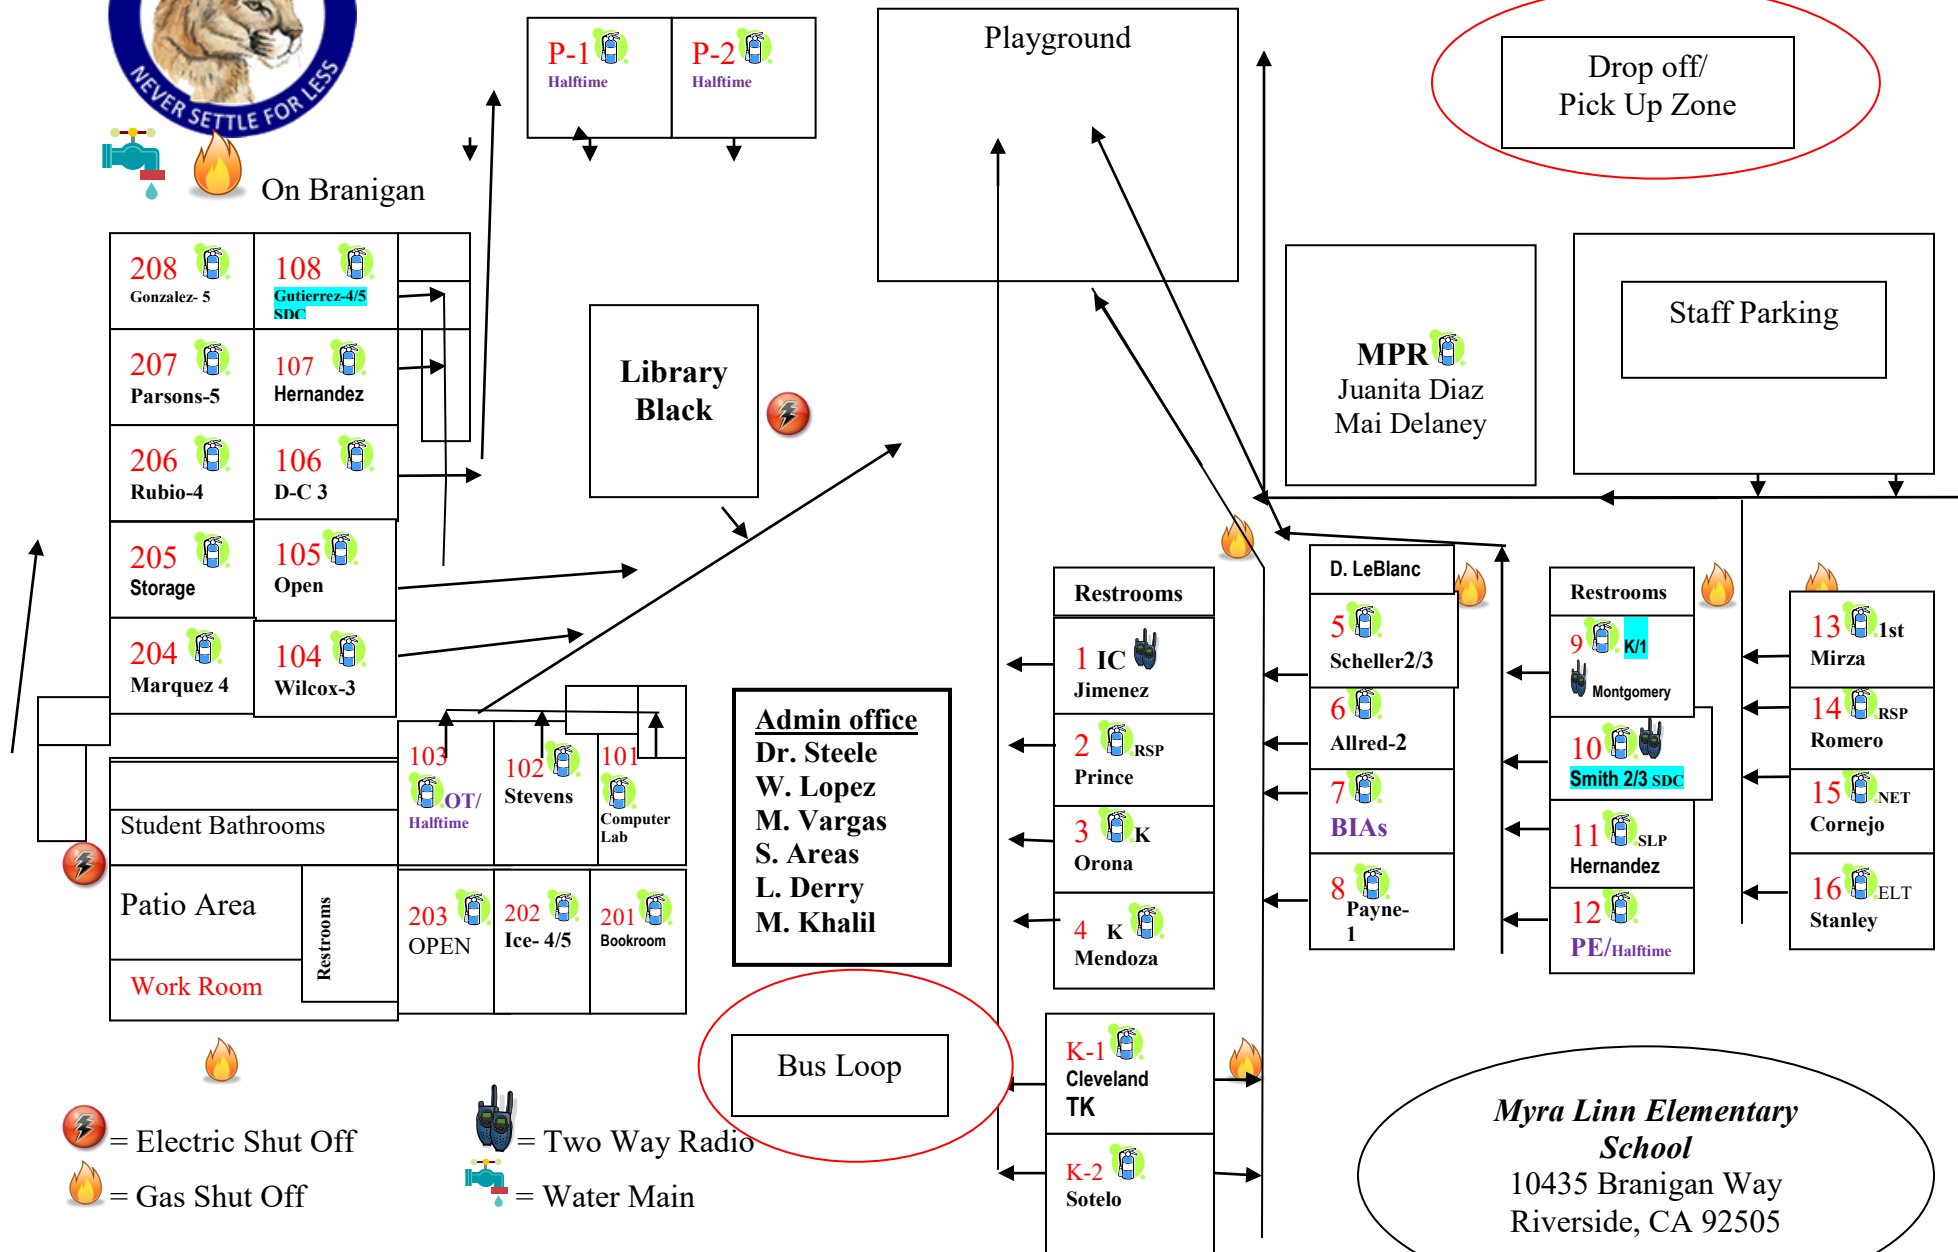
NEVER SETTLE FOR LESS

On Branigan

P-1 Halftime

P-2 Halftime

Playground

Drop off/ Pick Up Zone

208 Gonzalez- 5

108 Gutierrez-4/5 SDC

207 Parsons-5

107 Hernandez

206 Rubio-4

106 D-C 3

205 Storage

105 Open

204 Marquez 4

104 Wilcox-3

Library Black

MPR Juanita Diaz Mai Delaney

Staff Parking

D. LeBlanc

Restrooms

1 IC Jimenez

2 RSP Prince

3 K Orona

4 K Mendoza

5 Scheller2/3

6 Allred-2

7 BIAs

8 Payne-1

Restrooms

9 K/1 Montgomery

10 Smith 2/3 SDC

11 SLP Hernandez

12 PE/Halftime

13 1st Mirza

14 RSP Romero

15 NET Cornejo

16 ELT Stanley

103 OT/ Halftime

102 Stevens

101 Computer Lab

Student Bathrooms

Patio Area

Restrooms

Work Room

203 OPEN

202 Ice- 4/5

201 Bookroom

Admin office
Dr. Steele
W. Lopez
M. Vargas
S. Areas
L. Derry
M. Khalil

Bus Loop

K-1 Cleveland TK

K-2 Sotelo

= Electric Shut Off

= Gas Shut Off

= Two Way Radio

= Water Main

Myra Linn Elementary School
10435 Branigan Way
Riverside, CA 92505